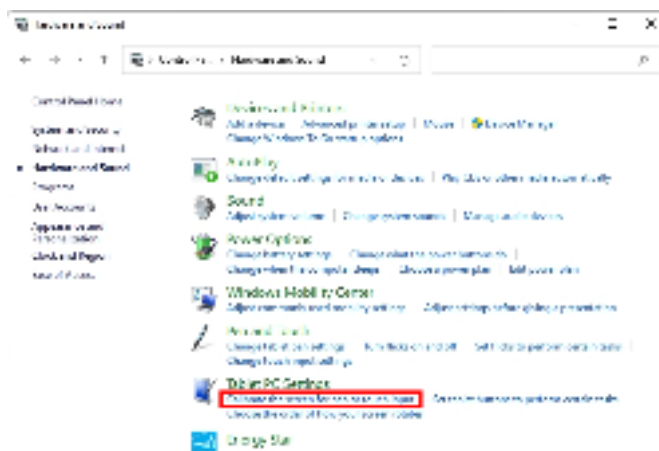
Hardware and Sound

Control Panel Home

System and Security
Network and Internet
Hardware and Sound
Programs
User Accounts
Appearance and Personalization
Clock and Region
Ease of Access

Devices and Printers
Add a device | Advanced printer setup | Mouse | Device Manager
Change Windows To Go startup options

AutoPlay
Change default settings for media or devices | Play CDs or other media automatically

Sound
Adjust system volume | Change system sounds | Manage audio devices

Power Options
Change battery settings | Change what the power buttons do |
Change when the computer sleeps | Choose a power plan | Edit power plan

Windows Mobility Center
Adjust commonly used mobility settings | Adjust settings before giving a presentation

Pen and Touch
Change tablet pen settings | Turn flicks on and off | Set flicks to perform certain tasks |
Change touch input settings

Tablet PC Settings
Calibrate the screen for pen or touch input | Set tablet buttons to perform certain tasks
Choose the order of how your screen rotates

Storage Spaces